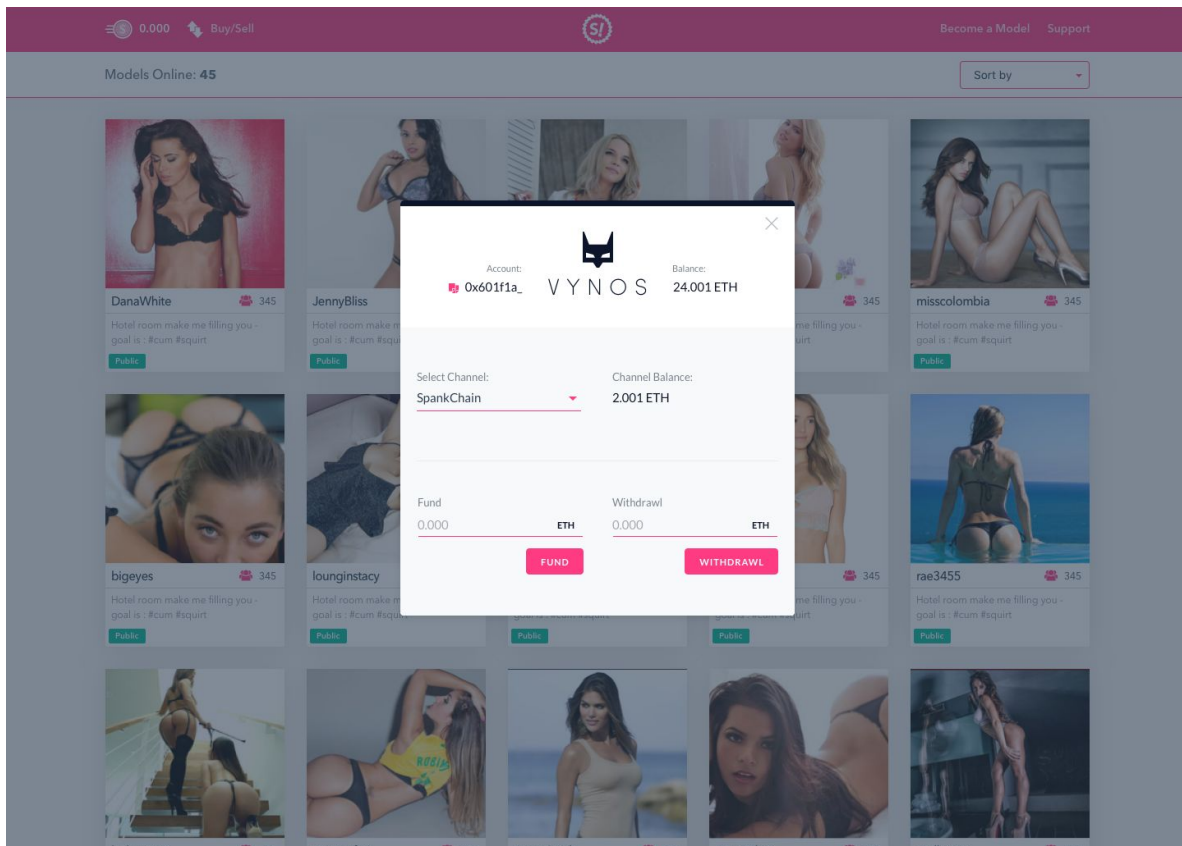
0.000 Buy/Sell

Become a Model Support

Models Online: 45

Sort by

DanaWhite 345
Hotel room make me filling you - goal is : #cum #squirt
Public

JennyBliss
Hotel room make m
goal is : #c
Public

345

misscolombia 345
Hotel room make me filling you - goal is : #cum #squirt
Public

Account:
0x601f1a_

VYNOS

Balance:
24.001 ETH

Select Channel:
SpankChain

Channel Balance:
2.001 ETH

Fund
0.000 ETH
FUND

Withdrawl
0.000 ETH
WITHDRAWL

bigeyes 345
Hotel room make me filling you - goal is : #cum #squirt
Public

lounginstacy
Hotel room make me filling you - goal is : #cum #squi
Public

Public

345
Public

rae3455 345
Hotel room make me filling you - goal is : #cum #squirt
Public